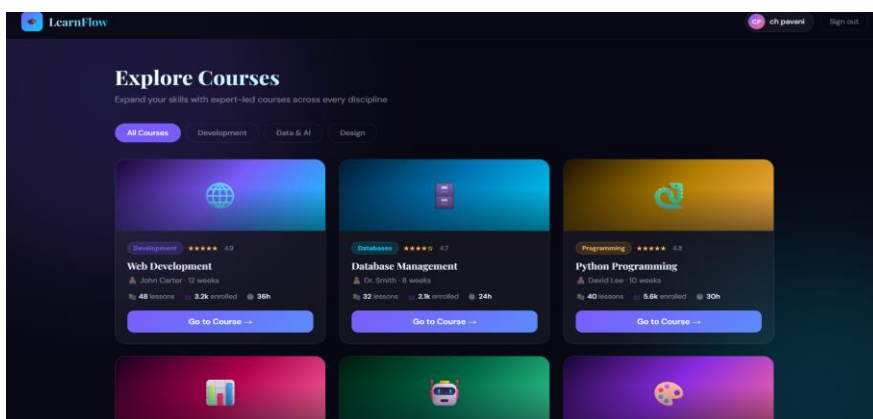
LearnFlow

CP ch pavani

Sign out

Explore Courses

Expand your skills with expert-led courses across every discipline

All Courses

Development

Data & AI

Design

Development ★★★★★ 4.9

Web Development

John Carter · 12 weeks

48 lessons 3.2k enrolled 36h

Go to Course →

Databases ★★★★☆ 4.7

Database Management

Dr. Smith · 8 weeks

32 lessons 2.1k enrolled 24h

Go to Course →

Programming ★★★★★ 4.8

Python Programming

David Lee · 10 weeks

40 lessons 5.6k enrolled 30h

Go to Course →